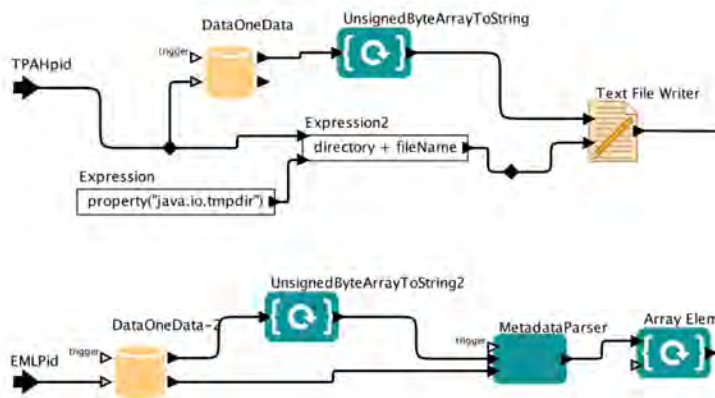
DataOneData

UnsignedByteArrayToString

trigger

TPAHpid

Text File Writer

Expression2

directory + fileName

Expression

property("java.io.tmpdir")

UnsignedByteArrayToString2

DataOneData-2

MetadataParser

Array Elem

trigger

trigger

EMLPid